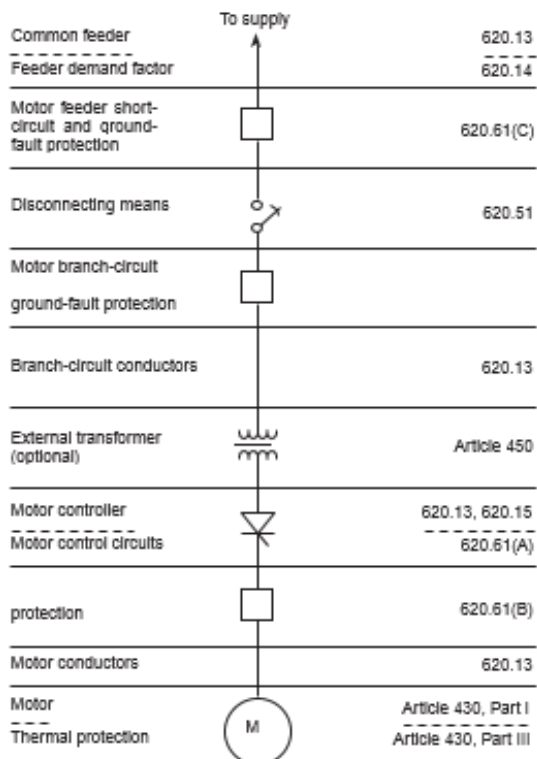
To supply

Common feeder 620.13

Feeder demand factor 620.14

Motor feeder short-circuit and qround-fault protection 620.61(C)

Disconnecting means 620.51

Motor branch-circuit

ground-fault protection

Branch-circuit conductors 620.13

External transformer (optional) Article 450

Motor controller 620.13, 620.15

Motor control circuits 620.61(A)

protection 620.61(B)

Motor conductors 620.13

Motor Article 430, Part I

M

Thermal protection Article 430, Part III